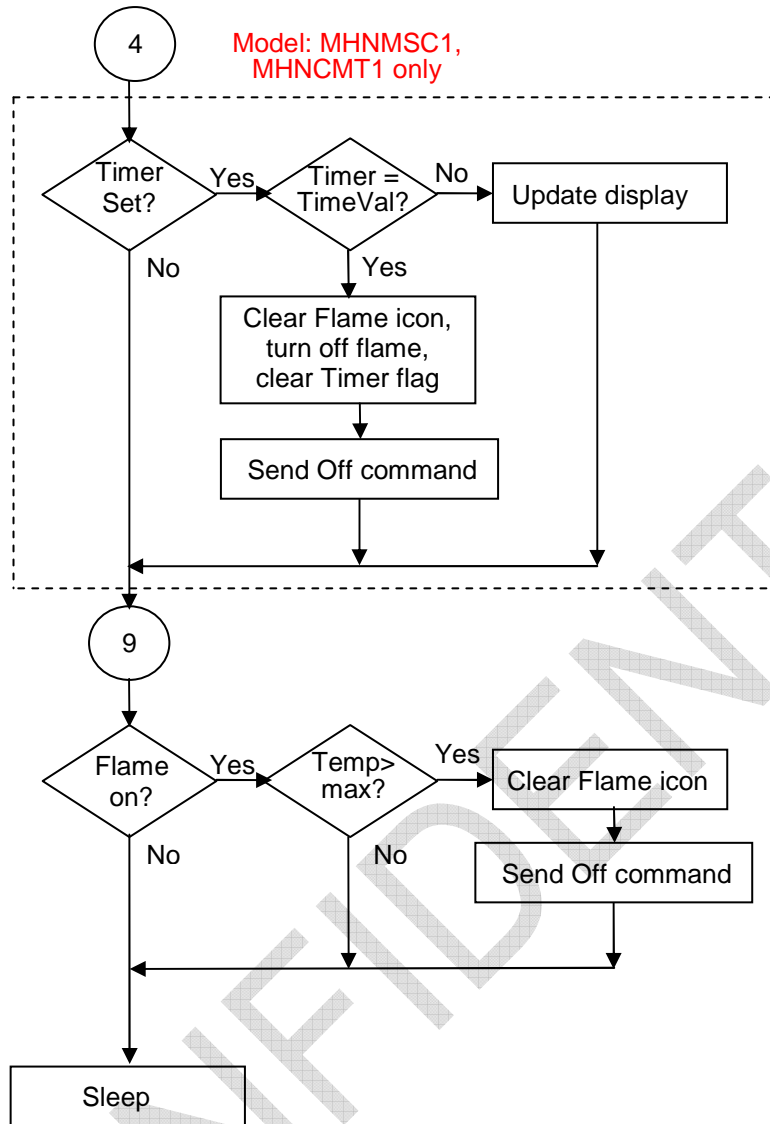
4

Model: MHNMSC1, MHNCMT1 only

Timer Set?

Yes

Timer = TimeVal?

No

Update display

No

Yes

Clear Flame icon, turn off flame, clear Timer flag

Send Off command

9

Flame on?

Yes

Temp> max?

Yes

Clear Flame icon

No

No

Send Off command

Sleep

NFIDENT